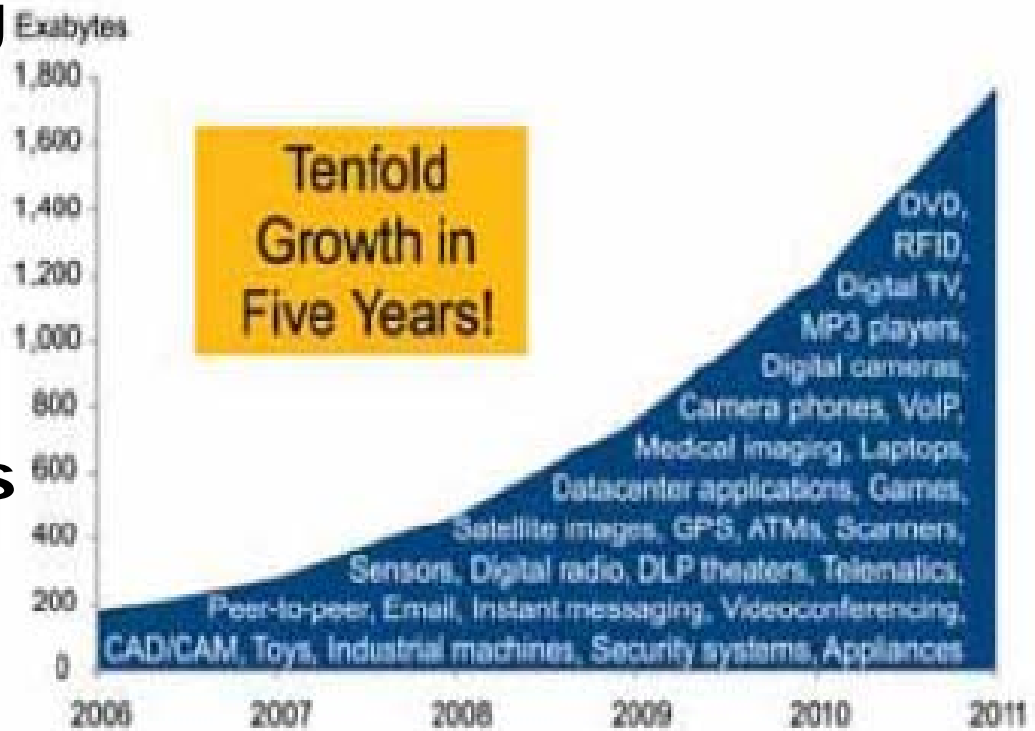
Exabytes

1,800
1,600
1,400
1,200
1,000
800
600
400
200
0

Tenfold Growth in Five Years!

DVD, RFID, Digital TV, MP3 players, Digital cameras, Camera phones, VoIP, Medical imaging, Laptops, Datacenter applications, Games, Satellite images, GPS, ATMs, Scanners, Sensors, Digital radio, DLP theaters, Telematics, Peer-to-peer, Email, Instant messaging, Videoconferencing, CAD/CAM, Toys, Industrial machines, Security systems, Appliances

2006 2007 2008 2009 2010 2011